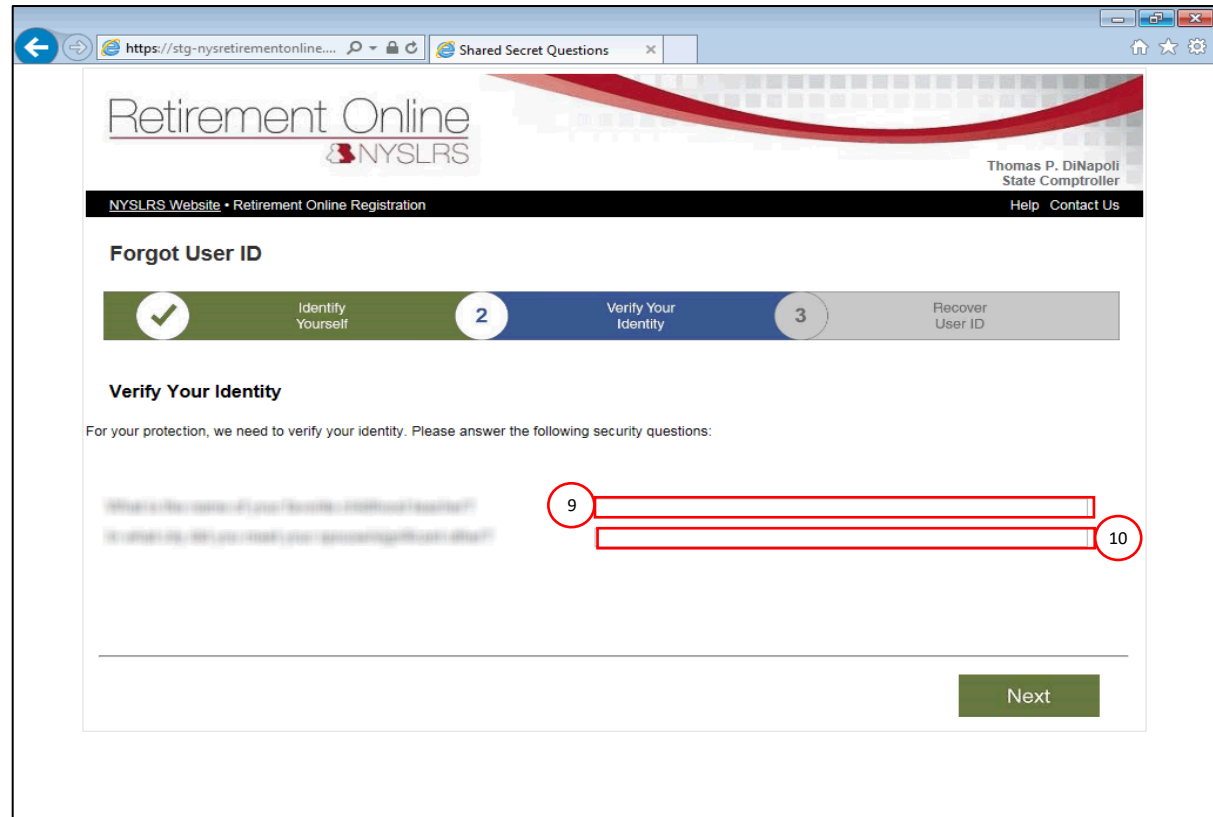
https://stg-nysretirementonline....

Shared Secret Questions

Retirement Online
NYSLRS

Thomas P. DiNapoli
State Comptroller

NYSLRS Website • Retirement Online Registration

Help Contact Us

Forgot User ID

Identify Yourself

2 Verify Your Identity

3 Recover User ID

Verify Your Identity

For your protection, we need to verify your identity. Please answer the following security questions:

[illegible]

9

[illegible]

10

Next